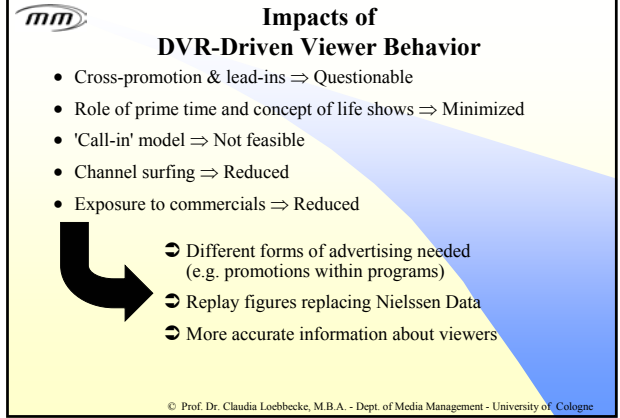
mm

Impacts of DVR-Driven Viewer Behavior

- Cross-promotion & lead-ins $\Rightarrow$ Questionable
- Role of prime time and concept of life shows $\Rightarrow$ Minimized
- 'Call-in' model $\Rightarrow$ Not feasible
- Channel surfing $\Rightarrow$ Reduced
- Exposure to commercials $\Rightarrow$ Reduced

➲ Different forms of advertising needed (e.g. promotions within programs)
➲ Replay figures replacing Nielssen Data
➲ More accurate information about viewers

© Prof. Dr. Claudia Loebbecke, M.B.A. - Dept. of Media Management - University of Cologne